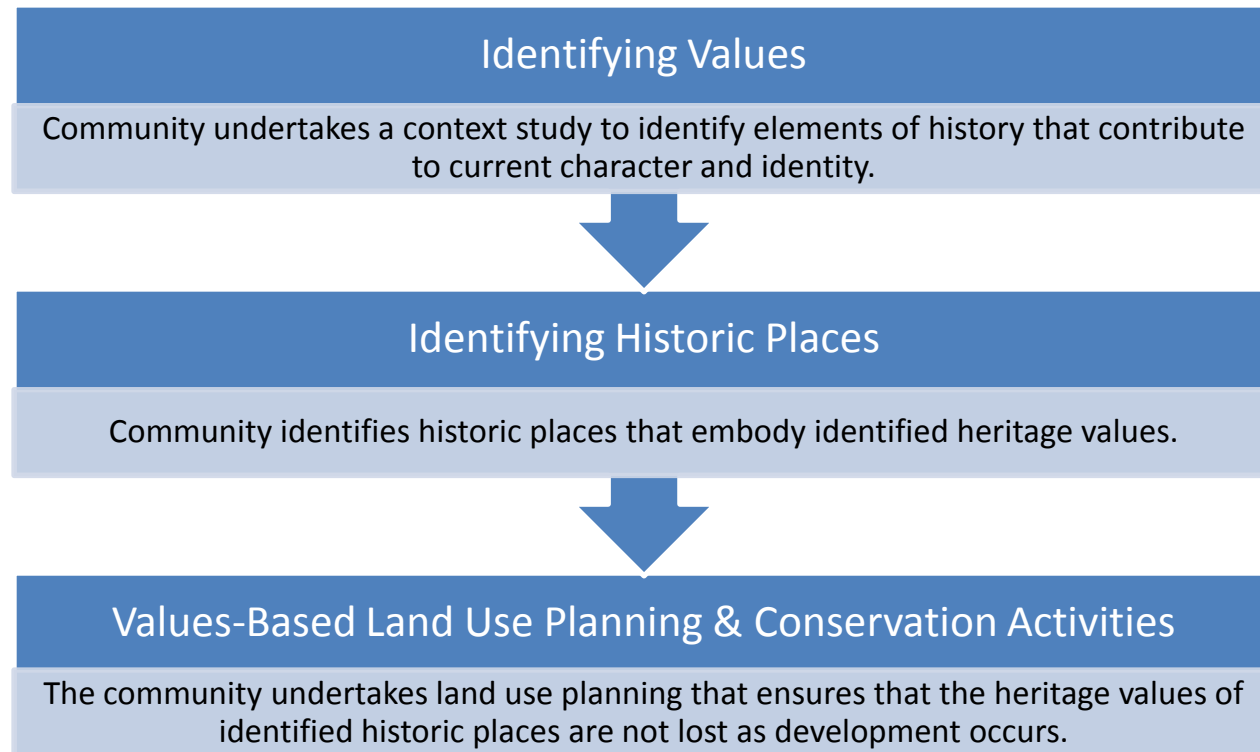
Identifying Values

Community undertakes a context study to identify elements of history that contribute to current character and identity.

Identifying Historic Places

Community identifies historic places that embody identified heritage values.

Values-Based Land Use Planning & Conservation Activities

The community undertakes land use planning that ensures that the heritage values of identified historic places are not lost as development occurs.